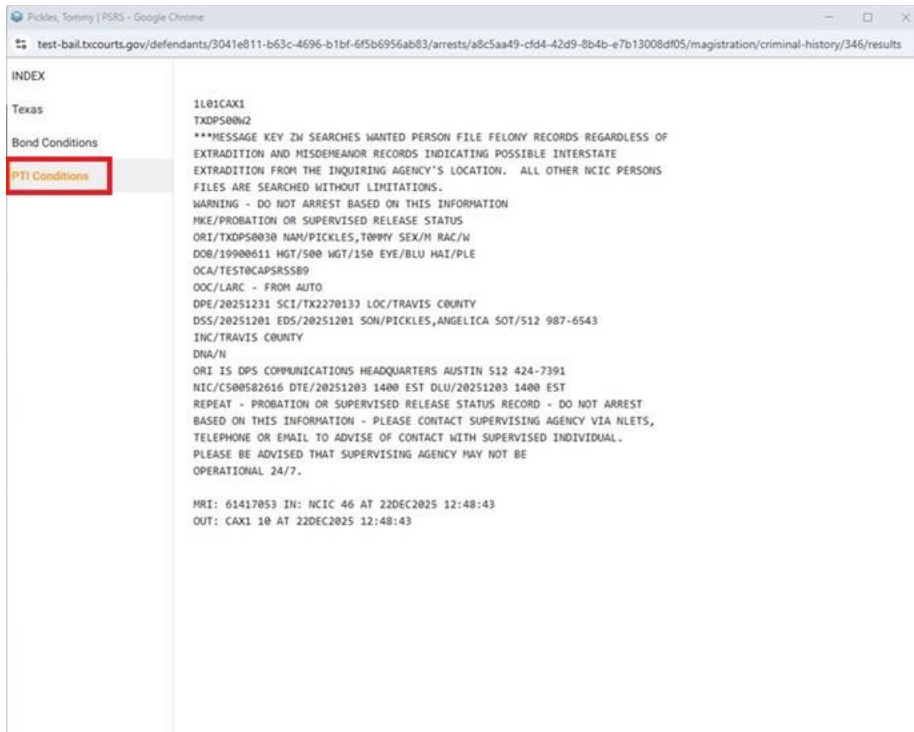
Pickles, Tommy | PSRS - Google Chrome

test-bail.txcourts.gov/defendants/3041e811-b63c-4696-b1bf-6f5b6956ab83/arrests/a8c5aa49-cfd4-42d9-8b4b-e7b13008df05/magistration/criminal-history/346/results

INDEX

Texas

Bond Conditions

PTI Conditions

1L01CAX1
TXDPS00W2
***MESSAGE KEY ZW SEARCHES WANTED PERSON FILE FELONY RECORDS REGARDLESS OF EXTRADITION AND MISDEMEANOR RECORDS INDICATING POSSIBLE INTERSTATE EXTRADITION FROM THE INQUIRING AGENCY'S LOCATION. ALL OTHER NCIC PERSONS FILES ARE SEARCHED WITHOUT LIMITATIONS.
WARNING - DO NOT ARREST BASED ON THIS INFORMATION
MKE/PROBATION OR SUPERVISED RELEASE STATUS
ORI/TXDPS0030 NAM/PICKLES,TOMMY SEX/M RAC/W
DOB/19900611 HGT/500 WGT/150 EYE/BLU HAI/PLE
OCA/TEST0CAPSRSSB9
OOC/LARC - FROM AUTO
DPE/20251231 SCI/TX2270133 LOC/TRAVIS COUNTY
DSS/20251201 EDS/20251201 SON/PICKLES,ANGELICA SOT/512 987-6543
INC/TRAVIS COUNTY
DNA/N
ORI IS DPS COMMUNICATIONS HEADQUARTERS AUSTIN 512 424-7391
NIC/C500582616 DTE/20251203 1400 EST DLU/20251203 1400 EST
REPEAT - PROBATION OR SUPERVISED RELEASE STATUS RECORD - DO NOT ARREST BASED ON THIS INFORMATION - PLEASE CONTACT SUPERVISING AGENCY VIA NLETS, TELEPHONE OR EMAIL TO ADVISE OF CONTACT WITH SUPERVISED INDIVIDUAL.
PLEASE BE ADVISED THAT SUPERVISING AGENCY MAY NOT BE OPERATIONAL 24/7.

MRI: 61417053 IN: NCIC 46 AT 22DEC2025 12:48:43
OUT: CAX1 10 AT 22DEC2025 12:48:43